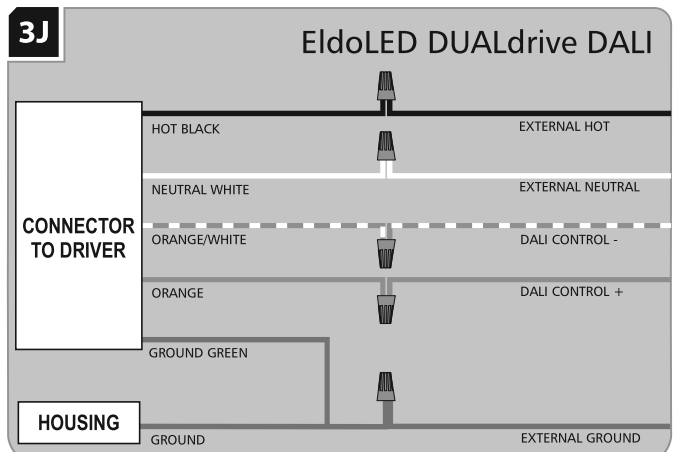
3J

EldoLED DUALdrive DALI

CONNECTOR TO DRIVER

HOT BLACK

EXTERNAL HOT

NEUTRAL WHITE

EXTERNAL NEUTRAL

ORANGE/WHITE

DALI CONTROL -

ORANGE

DALI CONTROL +

GROUND GREEN

HOUSING

GROUND

EXTERNAL GROUND